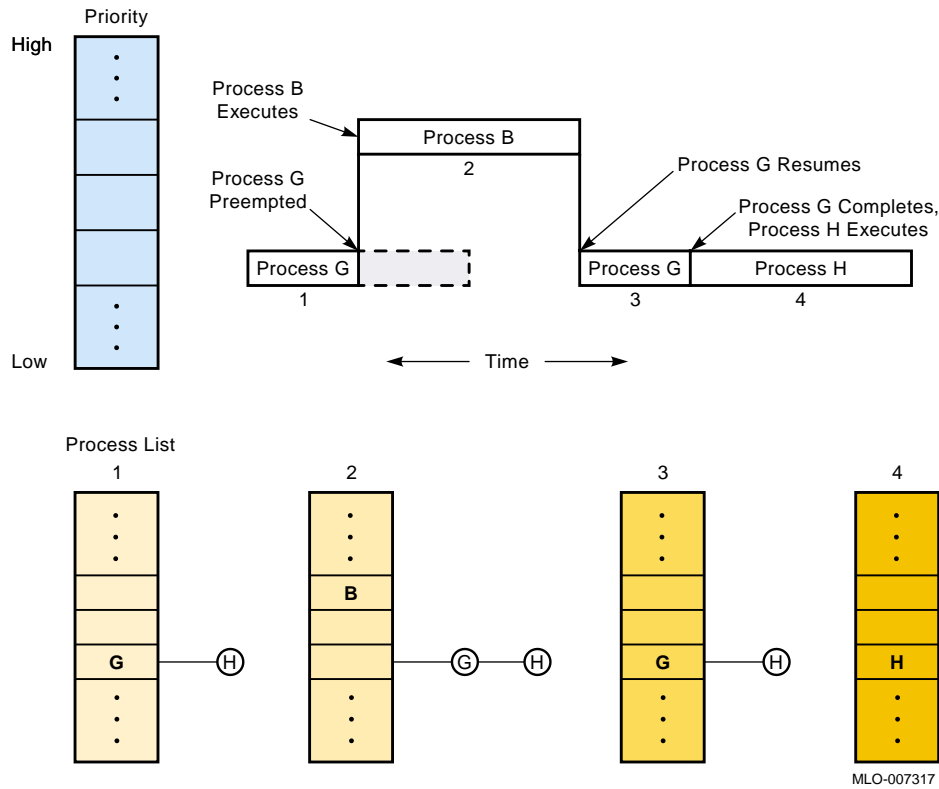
Priority

High

Low

Process B Executes

Process B

2

Process G Preempted

Process G

1

Process G Resumes

Process G Completes, Process H Executes

Process G

3

Process H

4

Time

Process List

1

G

H

2

B

G

H

3

G

H

4

H

MLO-007317